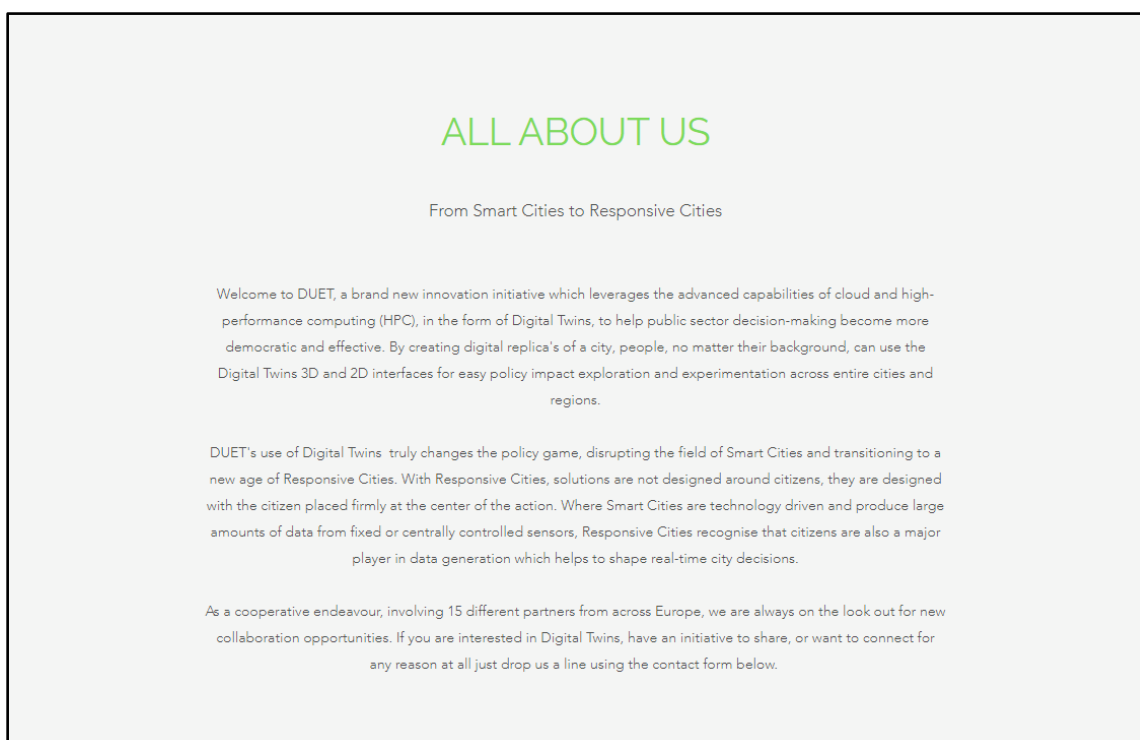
ALL ABOUT US

From Smart Cities to Responsive Cities

Welcome to DUET, a brand new innovation initiative which leverages the advanced capabilities of cloud and high-performance computing (HPC), in the form of Digital Twins, to help public sector decision-making become more democratic and effective. By creating digital replica's of a city, people, no matter their background, can use the Digital Twins 3D and 2D interfaces for easy policy impact exploration and experimentation across entire cities and regions.

DUET's use of Digital Twins truly changes the policy game, disrupting the field of Smart Cities and transitioning to a new age of Responsive Cities. With Responsive Cities, solutions are not designed around citizens, they are designed with the citizen placed firmly at the center of the action. Where Smart Cities are technology driven and produce large amounts of data from fixed or centrally controlled sensors, Responsive Cities recognise that citizens are also a major player in data generation which helps to shape real-time city decisions.

As a cooperative endeavour, involving 15 different partners from across Europe, we are always on the look out for new collaboration opportunities. If you are interested in Digital Twins, have an initiative to share, or want to connect for any reason at all just drop us a line using the contact form below.